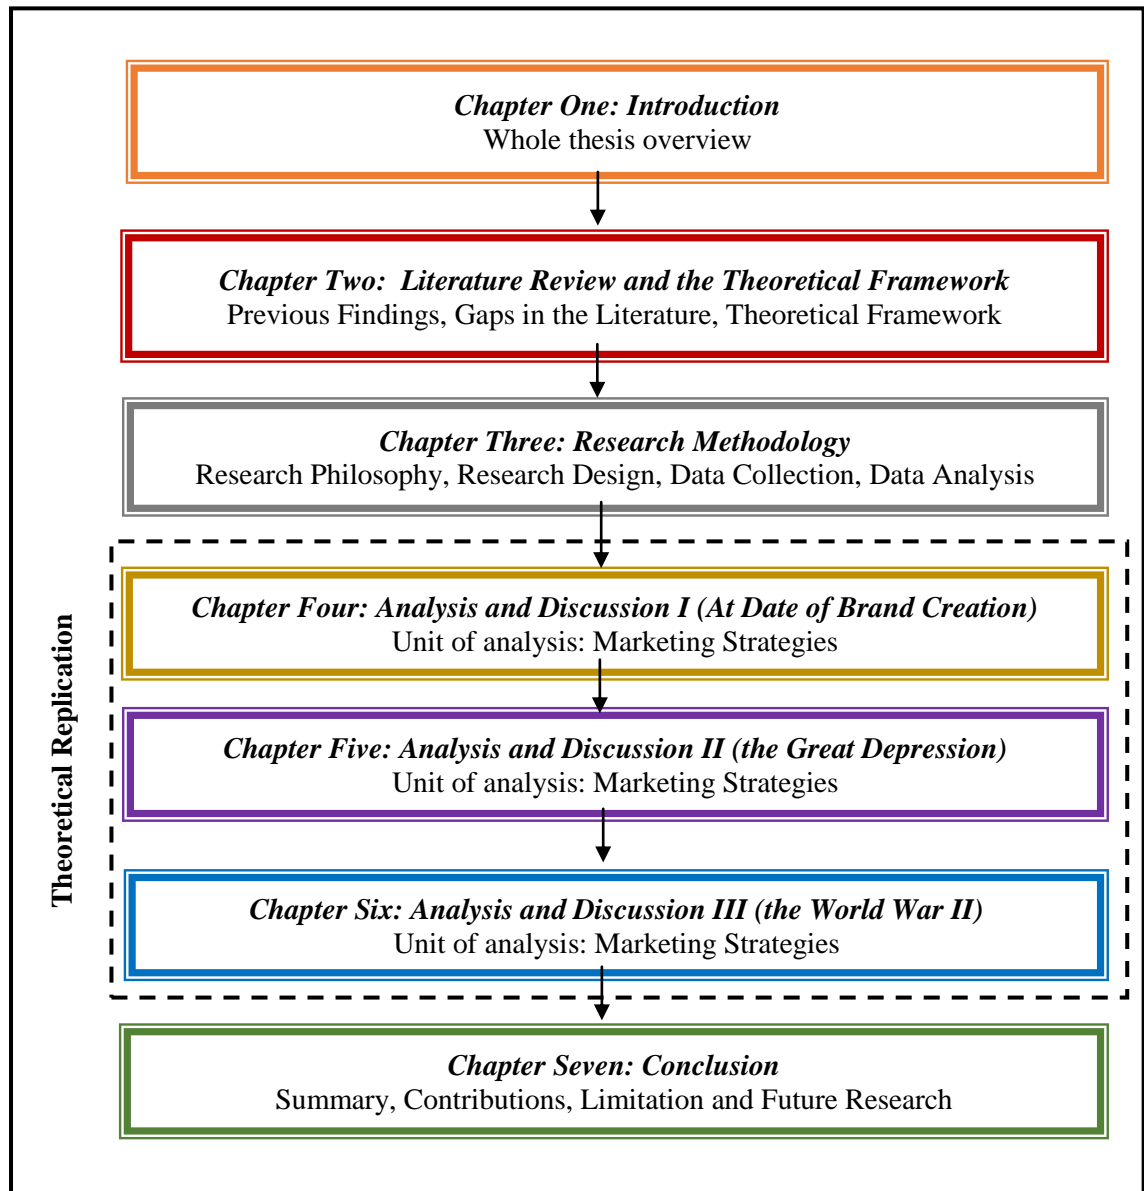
Chapter One: Introduction
Whole thesis overview

Chapter Two: Literature Review and the Theoretical Framework
Previous Findings, Gaps in the Literature, Theoretical Framework

Chapter Three: Research Methodology
Research Philosophy, Research Design, Data Collection, Data Analysis

Theoretical Replication

Chapter Four: Analysis and Discussion I (At Date of Brand Creation)
Unit of analysis: Marketing Strategies

Chapter Five: Analysis and Discussion II (the Great Depression)
Unit of analysis: Marketing Strategies

Chapter Six: Analysis and Discussion III (the World War II)
Unit of analysis: Marketing Strategies

Chapter Seven: Conclusion
Summary, Contributions, Limitation and Future Research